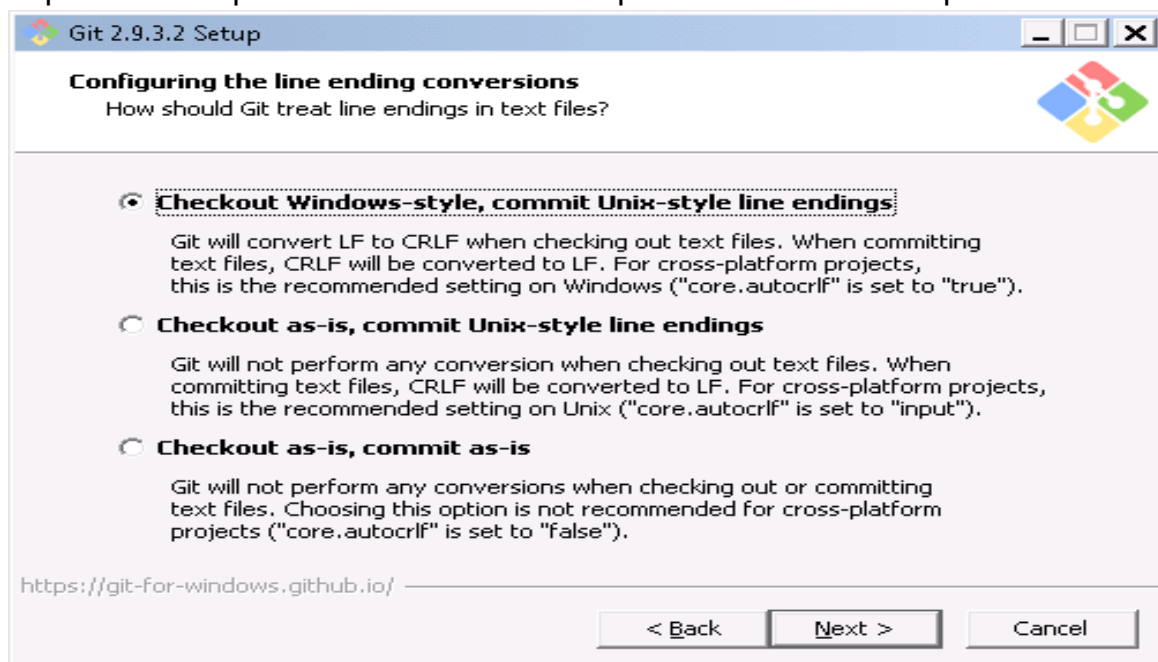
Git 2.9.3.2 Setup

Configuring the line ending conversions
How should Git treat line endings in text files?

Checkout Windows-style, commit Unix-style line endings

Git will convert LF to CRLF when checking out text files. When committing text files, CRLF will be converted to LF. For cross-platform projects, this is the recommended setting on Windows ("core.autocrlf" is set to "true").

Checkout as-is, commit Unix-style line endings

Git will not perform any conversion when checking out text files. When committing text files, CRLF will be converted to LF. For cross-platform projects, this is the recommended setting on Unix ("core.autocrlf" is set to "input").

Checkout as-is, commit as-is

Git will not perform any conversions when checking out or committing text files. Choosing this option is not recommended for cross-platform projects ("core.autocrlf" is set to "false").

https://git-for-windows.github.io/

< Back
Next >
Cancel